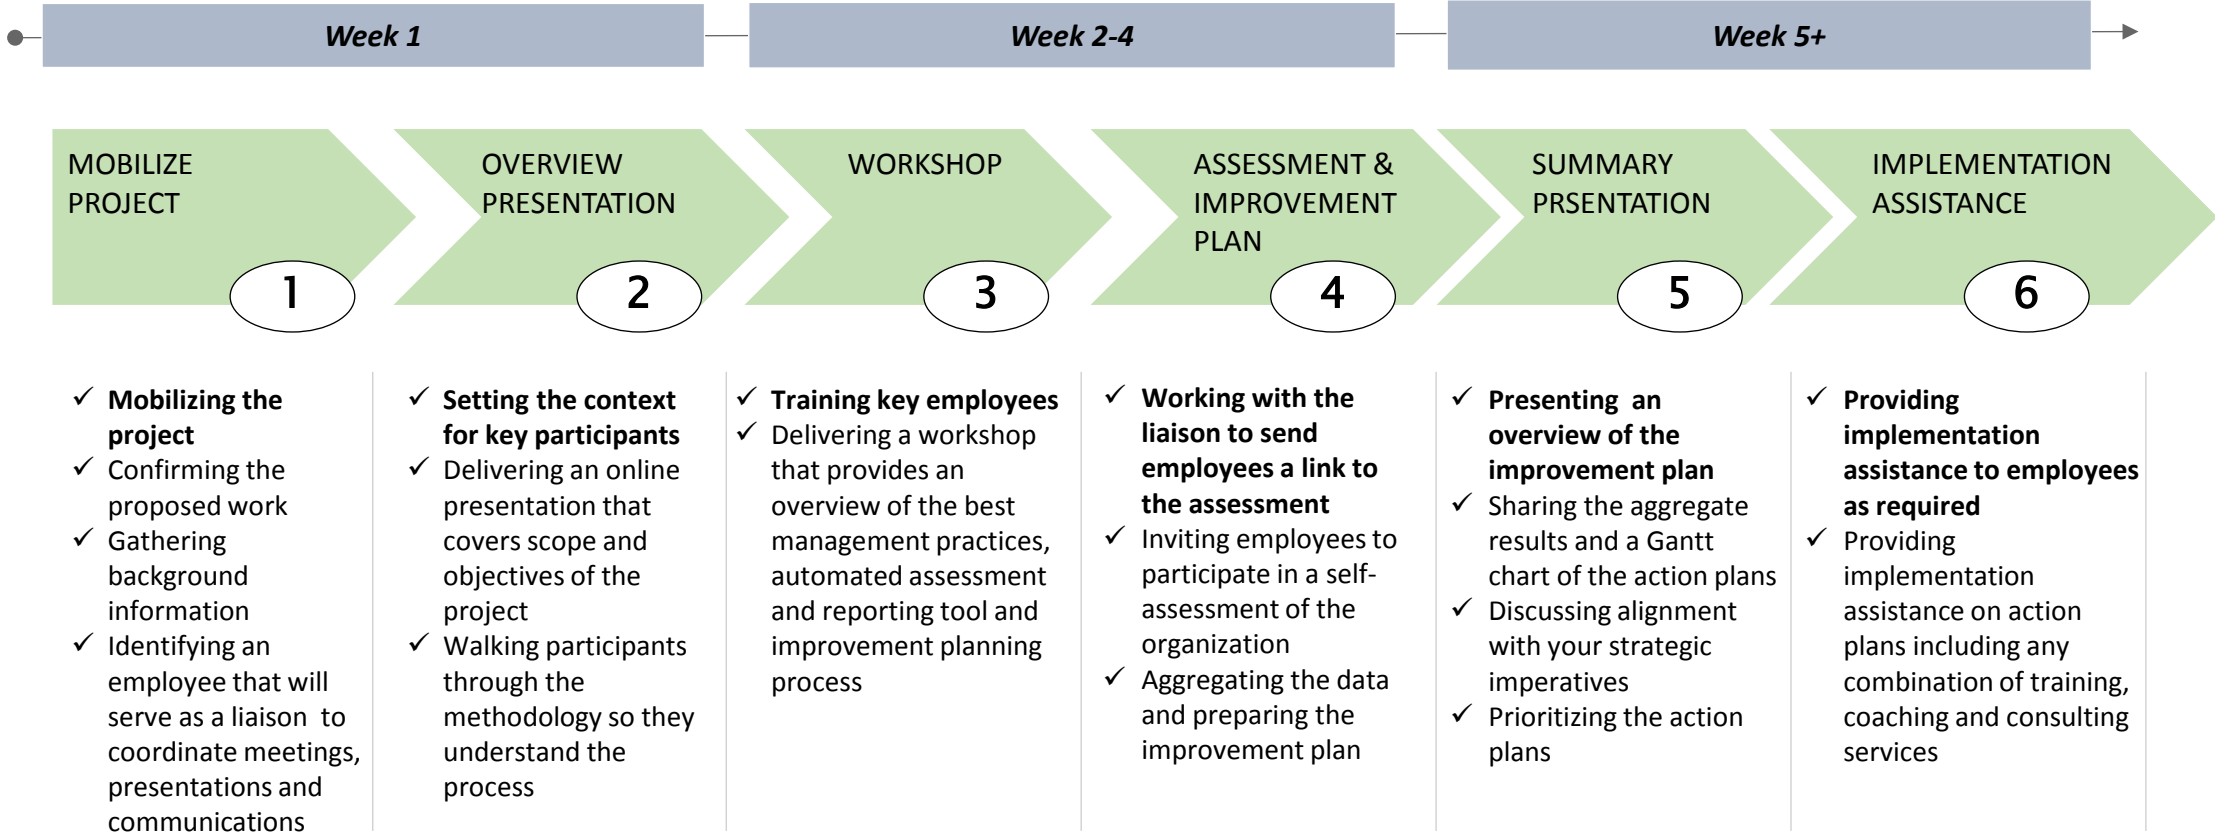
Week 1

Week 2-4

Week 5+

MOBILIZE PROJECT

1

OVERVIEW PRESENTATION

2

WORKSHOP

3

ASSESSMENT & IMPROVEMENT PLAN

4

SUMMARY PRSENTATION

5

IMPLEMENTATION ASSISTANCE

6

✓ **Mobilizing the project**
✓ Confirming the proposed work
✓ Gathering background information
✓ Identifying an employee that will serve as a liaison to coordinate meetings, presentations and communications

✓ **Setting the context for key participants**
✓ Delivering an online presentation that covers scope and objectives of the project
✓ Walking participants through the methodology so they understand the process

✓ **Training key employees**
✓ Delivering a workshop that provides an overview of the best management practices, automated assessment and reporting tool and improvement planning process

✓ **Working with the liaison to send employees a link to the assessment**
✓ Inviting employees to participate in a self-assessment of the organization
✓ Aggregating the data and preparing the improvement plan

✓ **Presenting an overview of the improvement plan**
✓ Sharing the aggregate results and a Gantt chart of the action plans
✓ Discussing alignment with your strategic imperatives
✓ Prioritizing the action plans

✓ **Providing implementation assistance to employees as required**
✓ Providing implementation assistance on action plans including any combination of training, coaching and consulting services